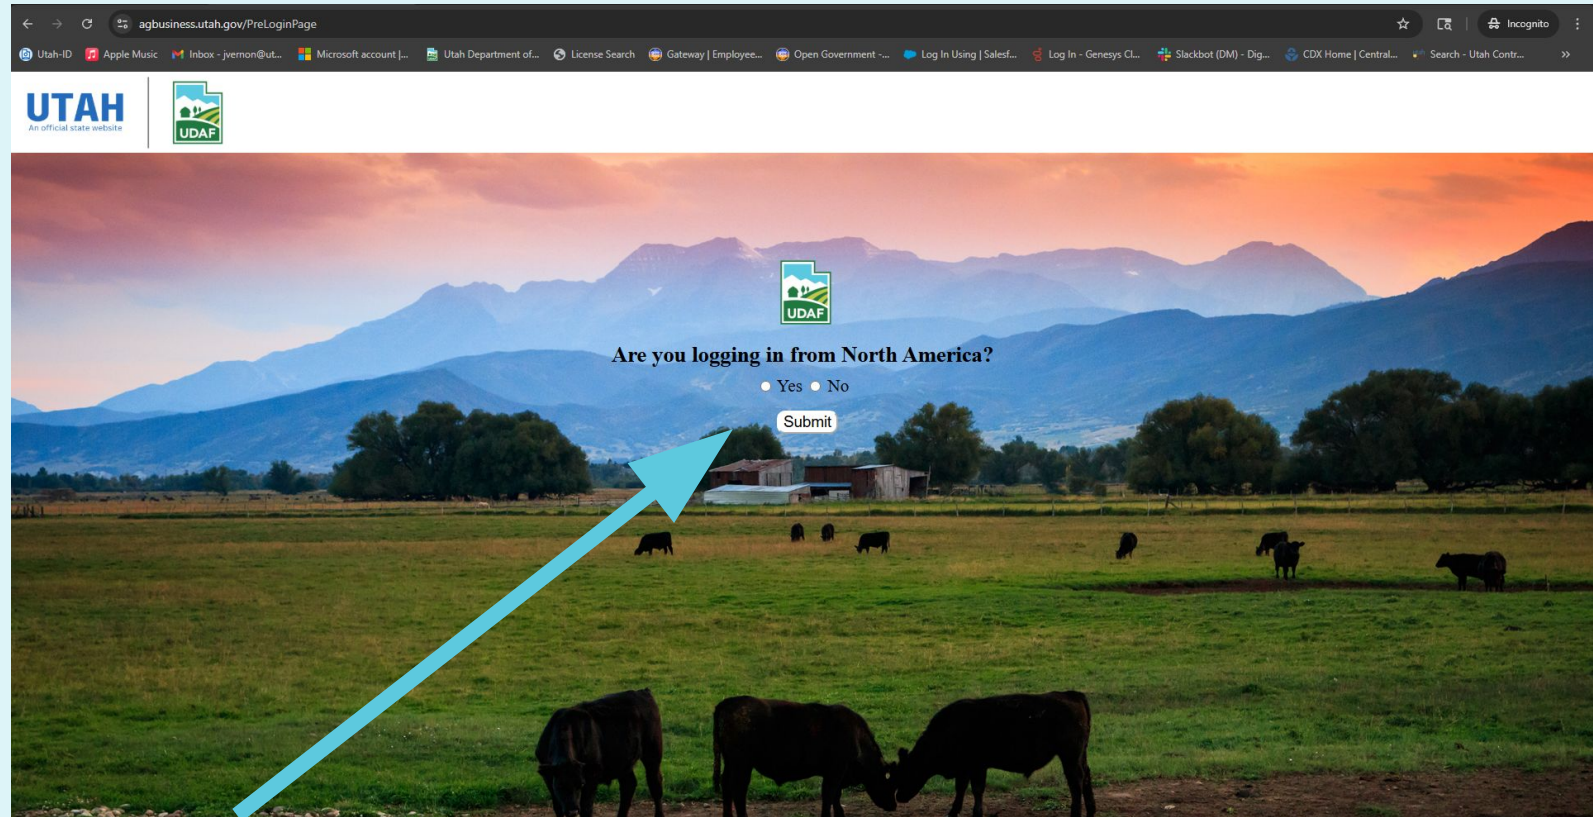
agbusiness.utah.gov/PreLoginPage

Incognito

Utah-ID Apple Music Inbox - jvernon@ut... Microsoft account |... Utah Department of... License Search Gateway | Employee... Open Government -... Log In Using | Salesf... Log In - Genesys Cl... Slackbot (DM) - Dig... CDX Home | Central... Search - Utah Contr...

UTAH
An official state website

UDAF

UDAF

Are you logging in from North America?

Yes No

Submit